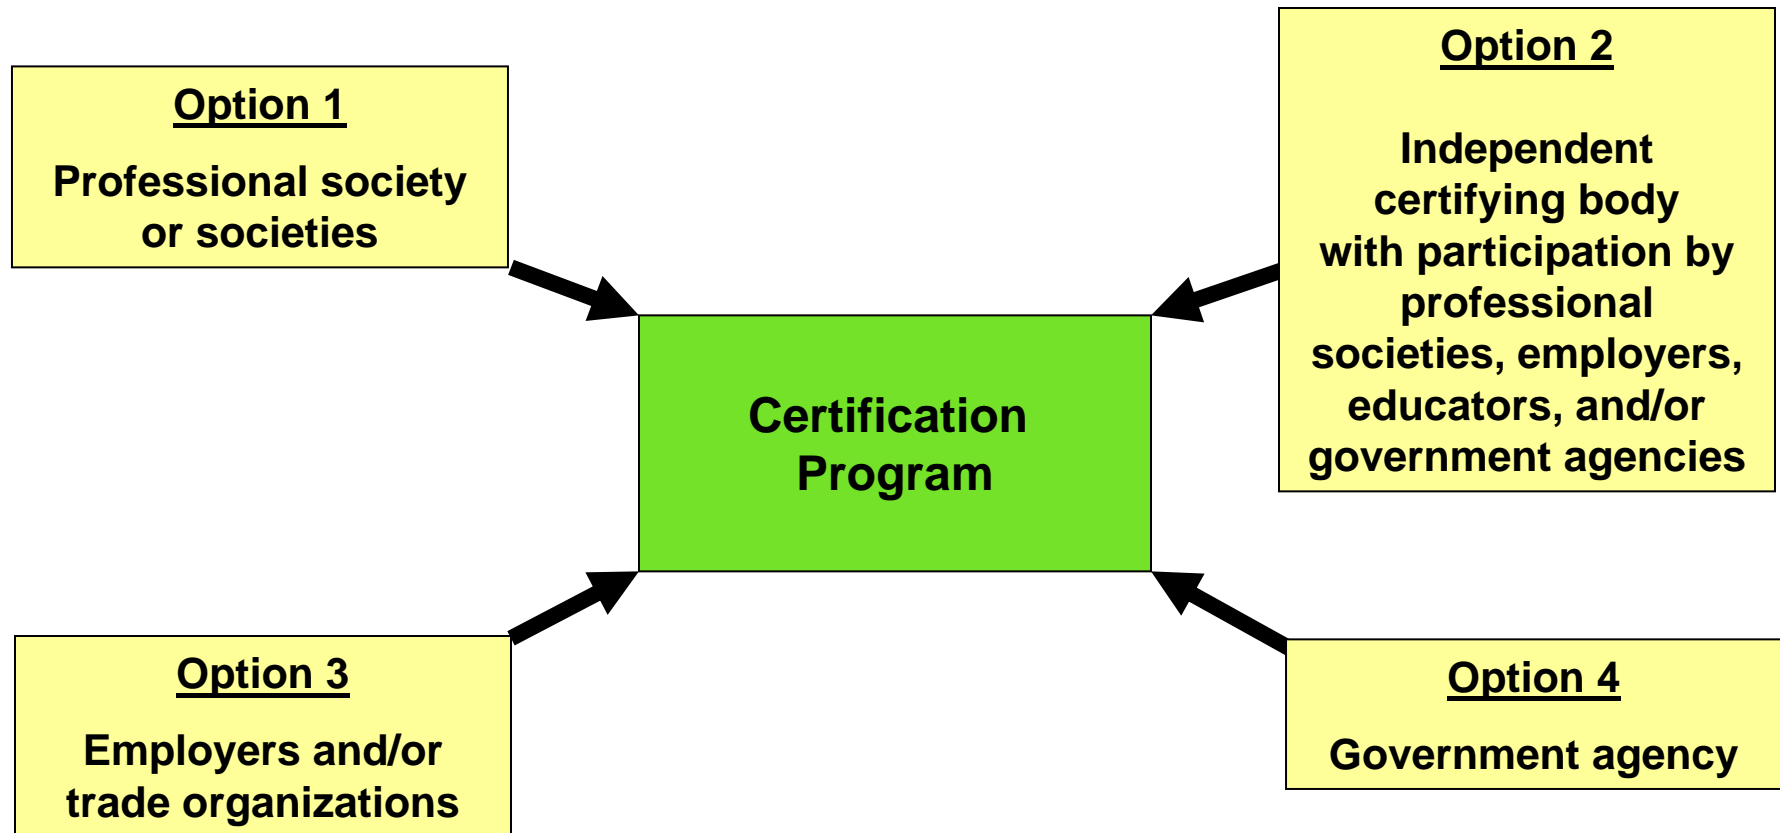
Option 1

Professional society or societies

Option 2

Independent certifying body with participation by professional societies, employers, educators, and/or government agencies

Certification Program

Option 3

Employers and/or trade organizations

Option 4

Government agency